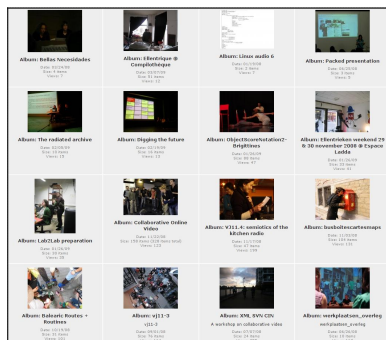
Album: Bellas Necesidades
Date: 02/04/09
Size: 4 items
Views: 7

Album: Ellentrique @ Complutheque
Date: 03/07/09
Size: 9 items
Views: 15

Album: Linux audio 6
Date: 01/19/09
Size: 2 items
Views: 7

Album: Packed presentation
Date: 06/20/08
Size: 5 items
Views: 8

Album: The radiated archive
Date: 12/05/08
Size: 19 items
Views: 15

Album: Digging the future
Date: 12/16/08
Size: 16 items
Views: 14

Album: ObjectScoreNotation2-Brightines
Date: 11/20/08
Size: 80 items
Views: 47

Album: Ellentriekes weekend 29 & 30 november 2008 @ Espace Ladda
Date: 01/06/09
Size: 33 items
Views: 41

Album: Lab2Lab preparation
Date: 01/26/09
Size: 30 items
Views: 38

Album: Collaborative Online Video
Date: 11/02/08
Size: 159 items (238 items total)
Views: 132

Album: VJ11.4: semiotics of the kitchen radio
Date: 11/17/08
Size: 47 items
Views: 109

Album: busboltecartesmaps
Date: 11/03/08
Size: 169 items
Views: 131

Album: Balearic Routes + Routines
Date: 10/19/08
Size: 34 items
Views: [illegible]

Album: vj11-3
vj11-3
Date: 09/01/08
Size: 76 items
Views: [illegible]

Album: XML SVN CIN
A workshop on collaborative video
Date: 09/26/08
Size: 24 items
Views: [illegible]

Album: werkplaatsen_overleg
werkplaatsen_overleg
Date: 09/30/08
Size: 10 items
Views: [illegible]